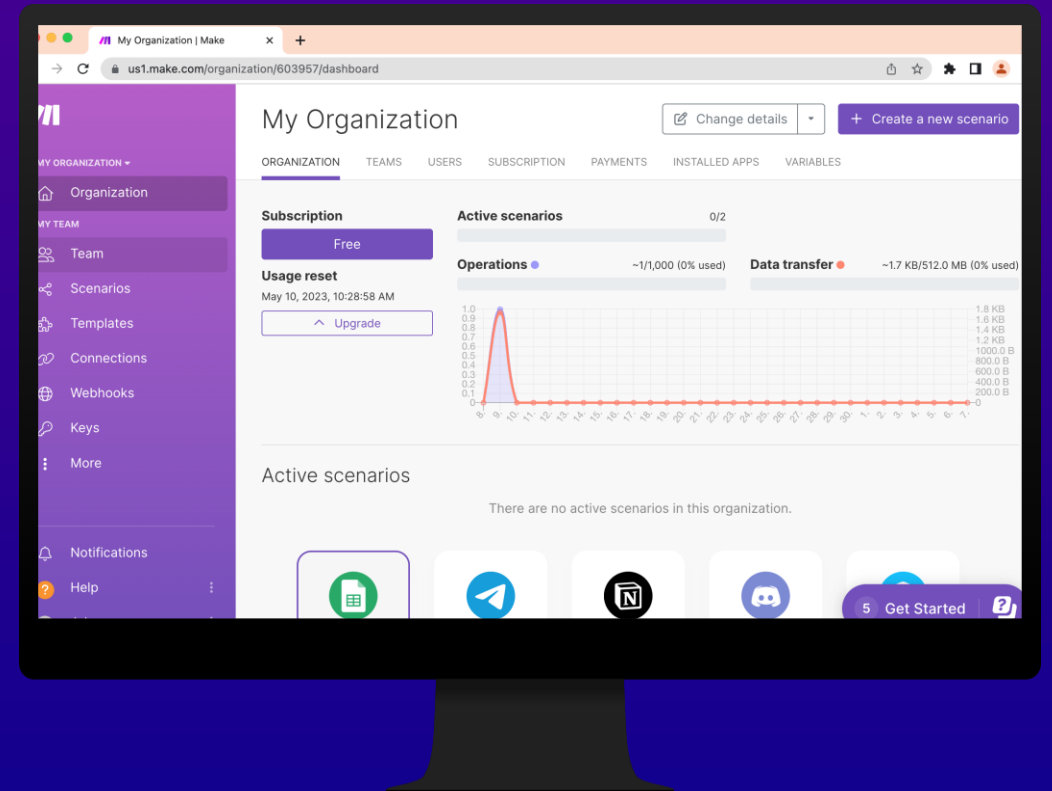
My Organization | Make
us1.make.com/organization/603957/dashboard

MY ORGANIZATION
Organization
MY TEAM
Team
Scenarios
Templates
Connections
Webhooks
Keys
More
Notifications
Help

My Organization
Change details
Create a new scenario
ORGANIZATION TEAMS USERS SUBSCRIPTION PAYMENTS INSTALLED APPS VARIABLES

Subscription
Free
Usage reset
May 10, 2023, 10:28:58 AM
Upgrade

Active scenarios 0/2
Operations ~1/1,000 (0% used)
Data transfer ~1.7 KB/512.0 MB (0% used)

1.0 0.9 0.8 0.7 0.6 0.5 0.4 0.3 0.2 0.1 0
1.8 KB 1.6 KB 1.4 KB 1.2 KB 1000.0 B 800.0 B 600.0 B 400.0 B 200.0 B 0
8. 9. 10. 11. 12. 13. 14. 15. 16. 17. 18. 19. 20. 21. 22. 23. 24. 25. 26. 27. 28. 29. 30. 1. 2. 3. 4. 5. 6. 7.

Active scenarios
There are no active scenarios in this organization.

5 Get Started